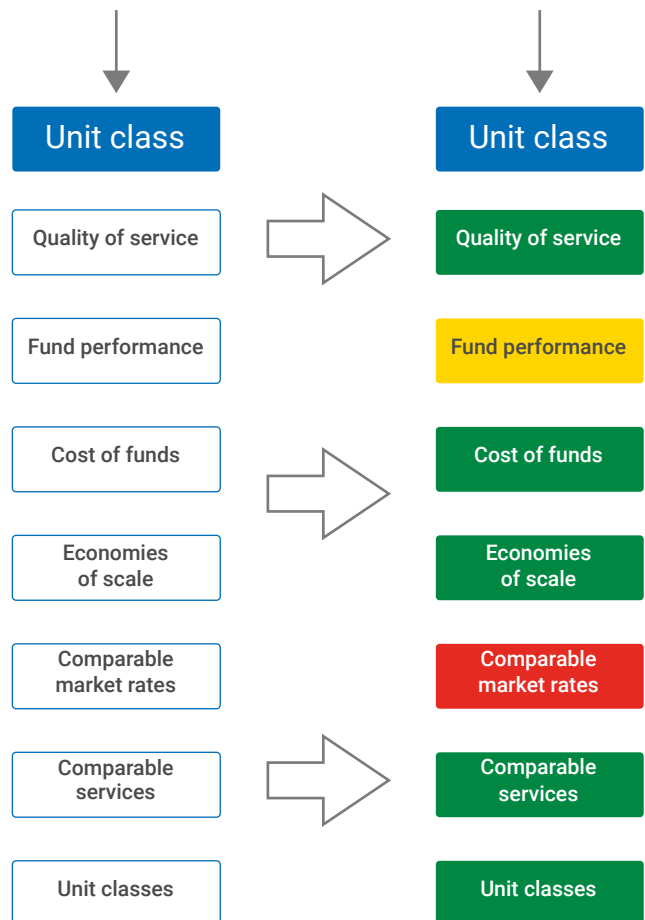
Unit class

Quality of service

Fund performance

Cost of funds

Economies of scale

Comparable market rates

Comparable services

Unit classes

Unit class

Quality of service

Fund performance

Cost of funds

Economies of scale

Comparable market rates

Comparable services

Unit classes